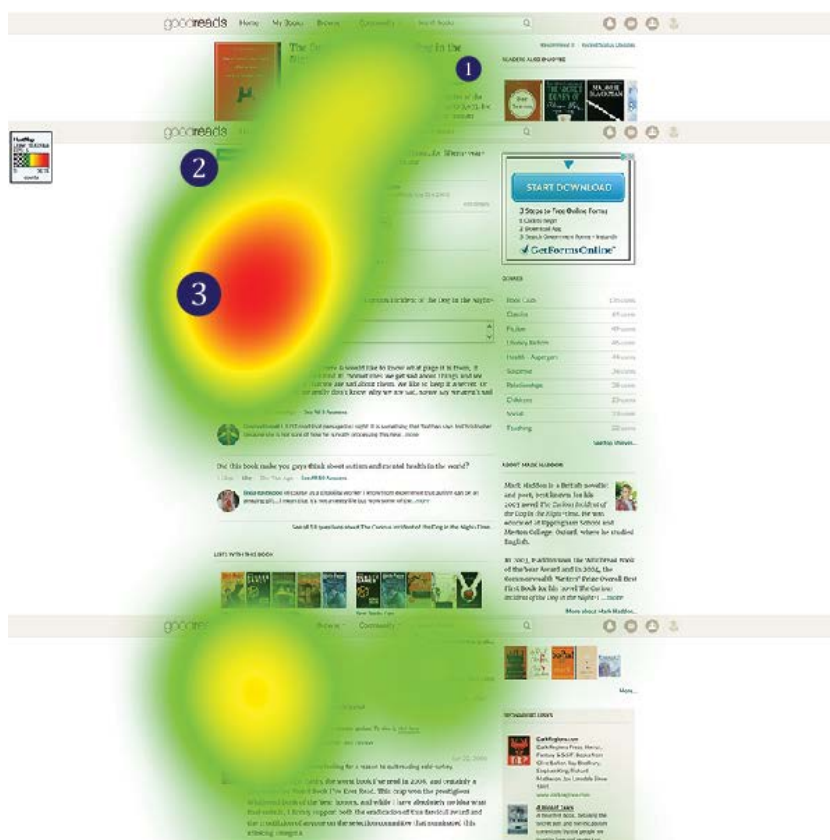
goodreads Home My Books Browse Community Search Books

The Cu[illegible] Dog in the Nig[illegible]

READERS ALSO ENJOYED

1

goodreads

2

START DOWNLOAD

GetFormsOnline

3

GENRES

Book Club
Classics
Fiction
Literary Fiction
Health
Suspense
Relationships
Childrens
Novels
Teaching

Did this book make you guys think about autism and mental health in the world?

See all 58 questions about The Curious Incident of the Dog in the Night-Time

LISTS WITH THIS BOOK

ABOUT MARK HADDON

Mark Haddon is a British novelist and poet, best known for his 2003 novel The Curious Incident of the Dog in the Night-Time. He was educated at Uppingham School and Merton College, Oxford, where he studied English.

In 2003, Haddon won the Whitbread Book of the Year Award and in 2004, the Commonwealth Writers' Prize Overall Best First Book for his novel The Curious Incident of the Dog in the Night-T ...more

More about Mark Haddon...

goodreads Browse Community

More...

SPONSORED LINKS

GothRegions.com

A Recent Case